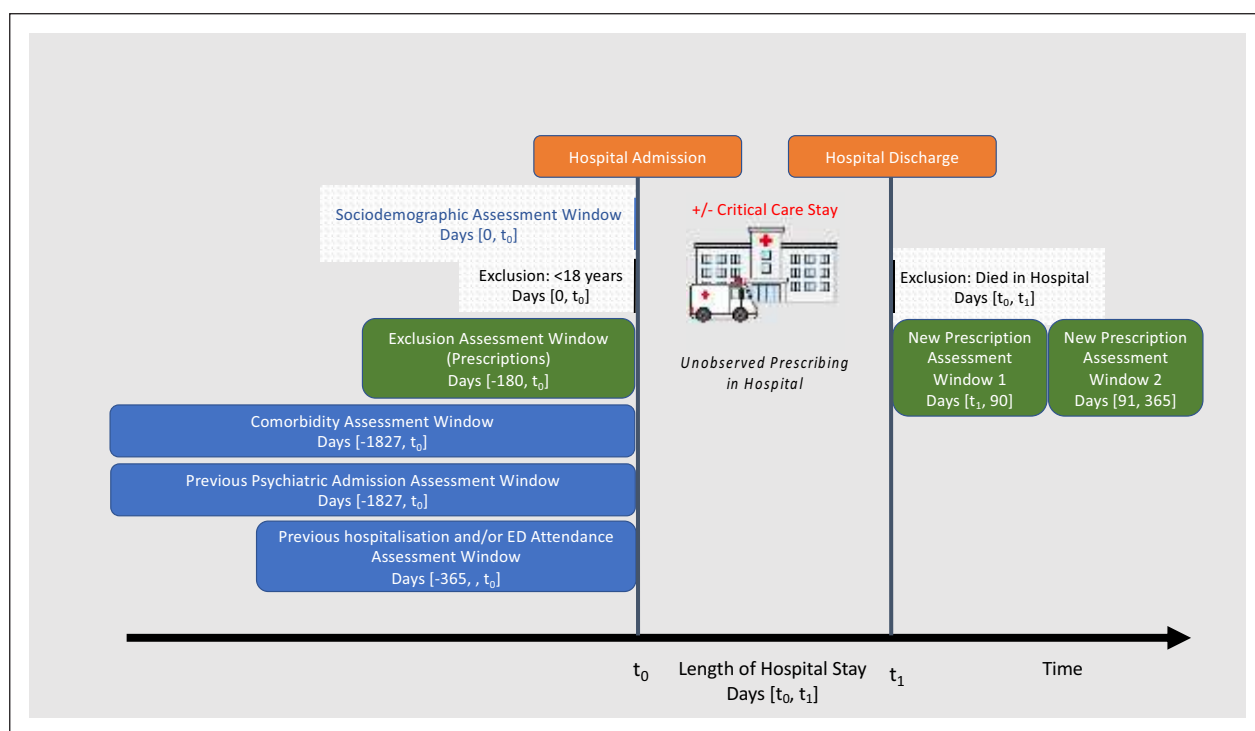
Hospital Admission

Hospital Discharge

Sociodemographic Assessment Window
Days [0, $t_0$]

+/- Critical Care Stay

Exclusion: <18 years
Days [0, $t_0$]

Exclusion: Died in Hospital
Days [$t_0$, $t_1$]

Exclusion Assessment Window
(Prescriptions)
Days [-180, $t_0$]

Unobserved Prescribing in Hospital

New Prescription Assessment Window 1
Days [$t_1$, 90]

New Prescription Assessment Window 2
Days [91, 365]

Comorbidity Assessment Window
Days [-1827, $t_0$]

Previous Psychiatric Admission Assessment Window
Days [-1827, $t_0$]

Previous hospitalisation and/or ED Attendance
Assessment Window
Days [-365, , $t_0$]

$t_0$

Length of Hospital Stay
Days [$t_0$, $t_1$]

$t_1$

Time